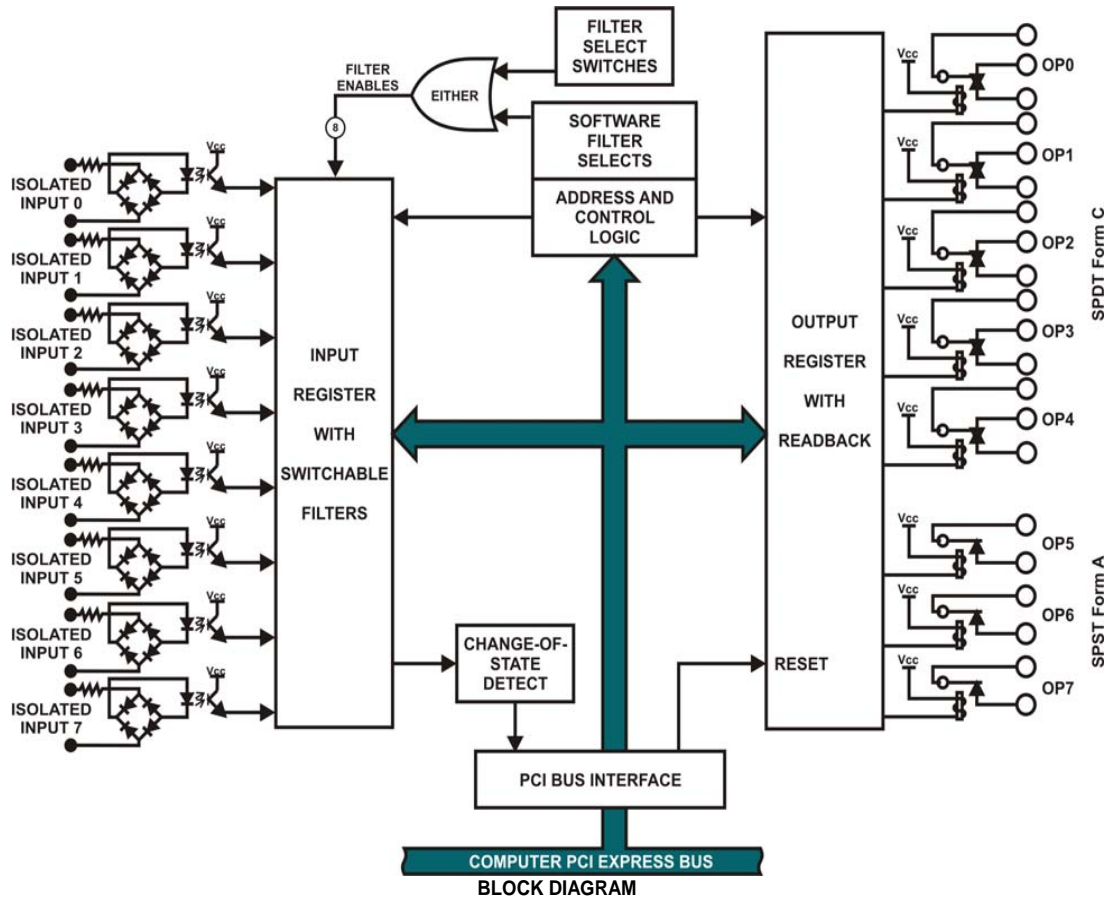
FILTER SELECT SWITCHES

FILTER ENABLES

8

EITHER

SOFTWARE FILTER SELECTS

ADDRESS AND CONTROL LOGIC

Vcc

ISOLATED INPUT 0

ISOLATED INPUT 1

ISOLATED INPUT 2

ISOLATED INPUT 3

ISOLATED INPUT 4

ISOLATED INPUT 5

ISOLATED INPUT 6

ISOLATED INPUT 7

INPUT REGISTER WITH SWITCHABLE FILTERS

OUTPUT REGISTER WITH READBACK

RESET

CHANGE-OF-STATE DETECT

PCI BUS INTERFACE

COMPUTER PCI EXPRESS BUS

OP0

OP1

OP2

OP3

OP4

OP5

OP6

OP7

SPDT Form C

SPST Form A

BLOCK DIAGRAM